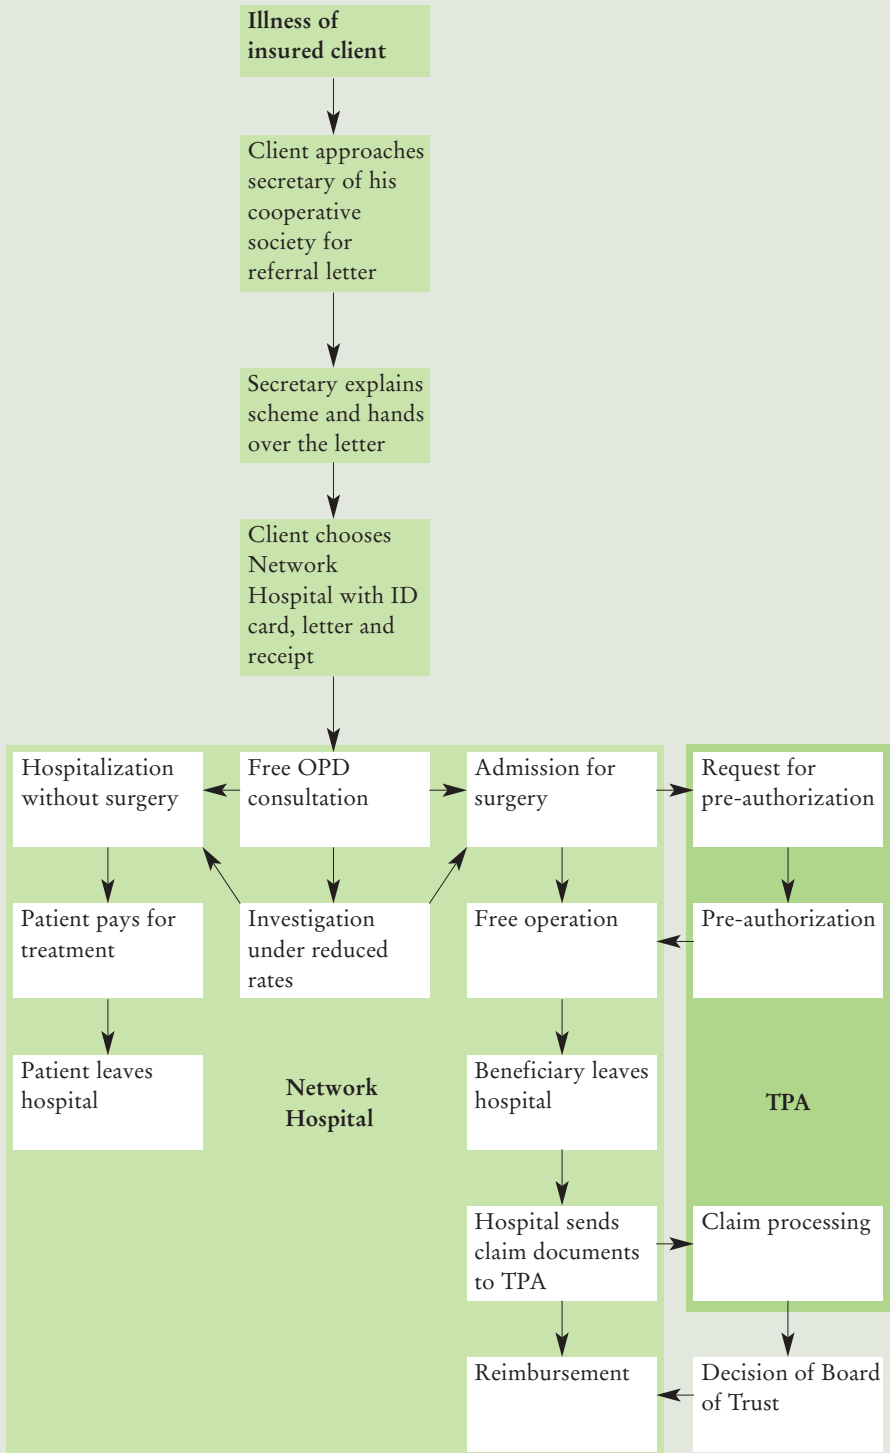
Illness of insured client

Client approaches secretary of his cooperative society for referral letter

Secretary explains scheme and hands over the letter

Client chooses Network Hospital with ID card, letter and receipt

Hospitalization without surgery

Free OPD consultation

Admission for surgery

Request for pre-authorization

Patient pays for treatment

Investigation under reduced rates

Free operation

Pre-authorization

Patient leaves hospital

Network Hospital

Beneficiary leaves hospital

TPA

Hospital sends claim documents to TPA

Claim processing

Reimbursement

Decision of Board of Trust